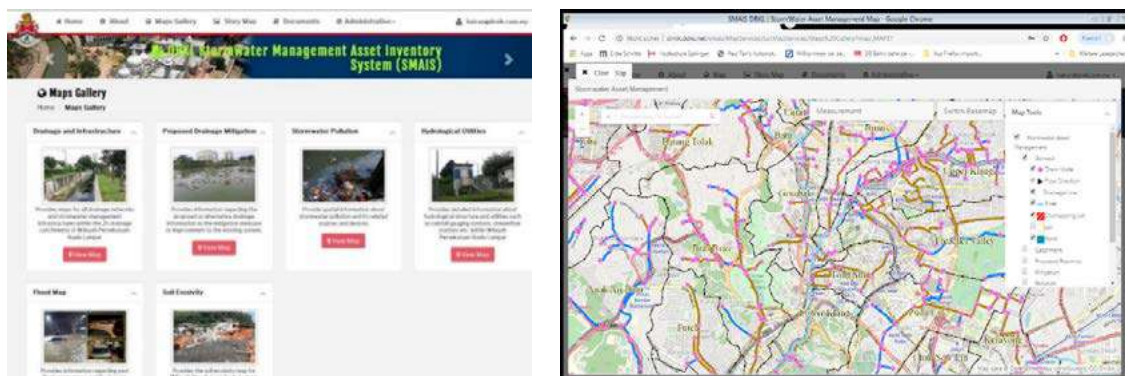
Home About Maps Gallery Story Map Documents Administrative

DBKL Stormwater Management Asset Inventory System (SMAIS)

Maps Gallery
Home / Maps Gallery

Drainage and Infrastructure

Proposed Drainage Mitigation

Stormwater Pollution

Hydrological Utilities

View Map

View Map

View Map

View Map

Flood Map

Soil Erodivity

SMAIS DBKL | StormWater Asset Management Map - Google Chrome

Stormwater Asset Management

Measurement

Switch Basemap

Map Tools

Stormwater Asset Management

Drainage

Drain Node

Flow Direction

Drainage Line

River

Catchments

Kuala Lumpur